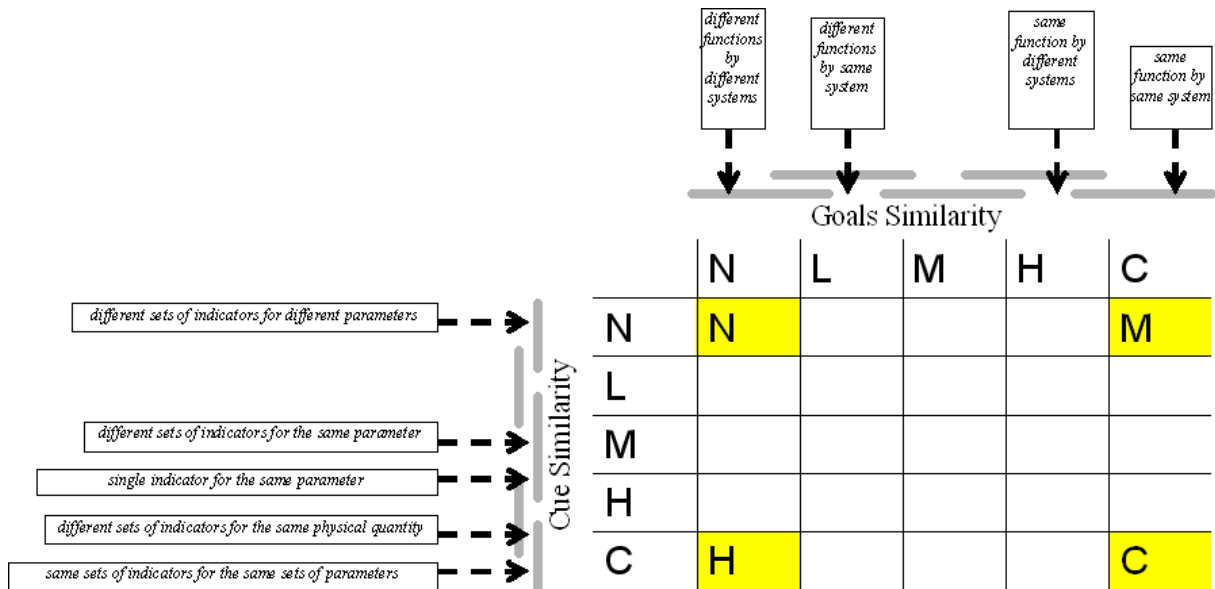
different functions by different systems

different functions by same system

same function by different systems

same function by same system

Goals Similarity

different sets of indicators for different parameters

different sets of indicators for the same parameter

single indicator for the same parameter

different sets of indicators for the same physical quantity

same sets of indicators for the same sets of parameters

Cue Similarity

| | N | L | M | H | C |
|---|---|---|---|---|---|
| N | N | | | | M |
| L | | | | | |
| M | | | | | |
| H | | | | | |
| C | H | | | | C |